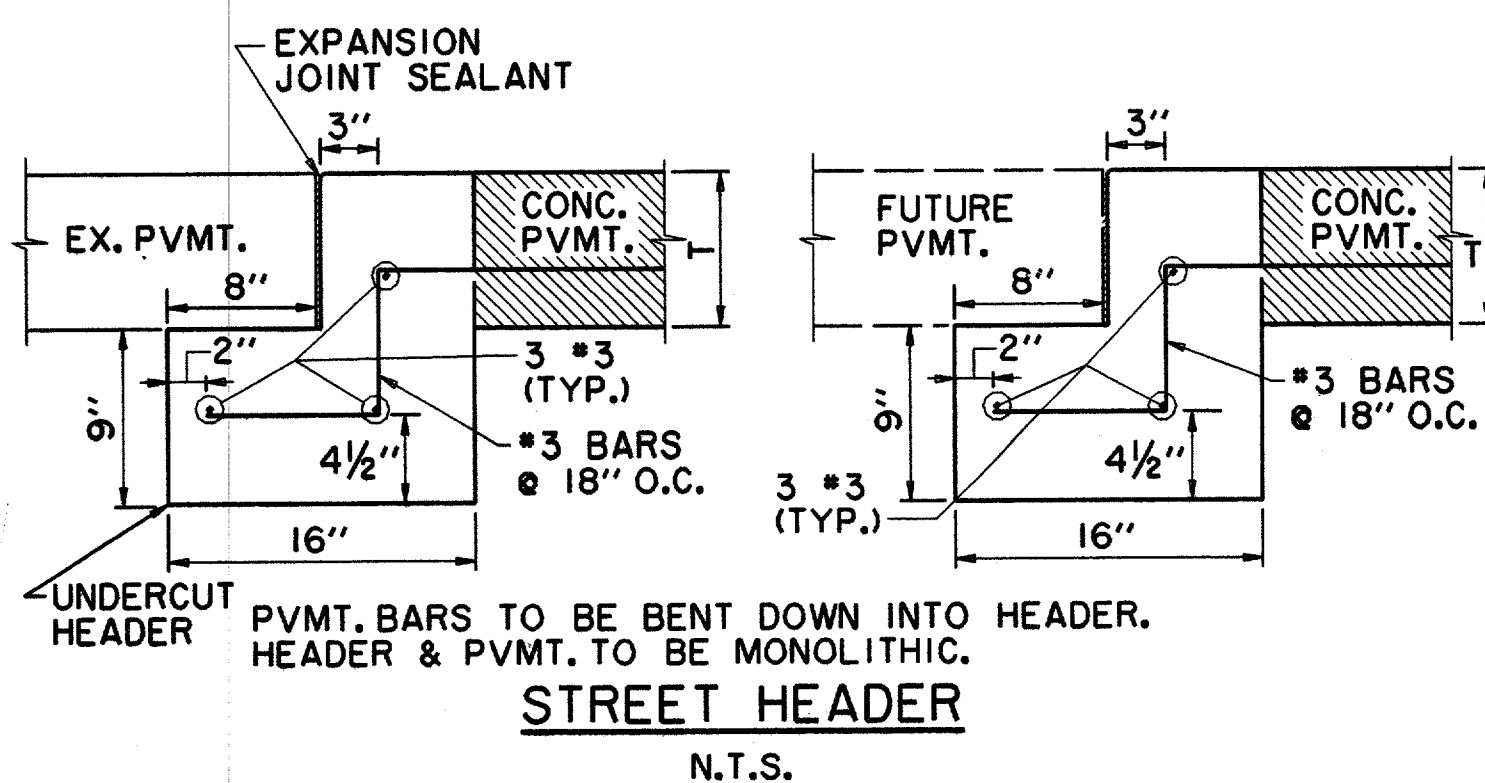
EXPANSION JOINT SEALANT

3''

EX. PVMT.

CONC. PVMT.

T

8''

2''

3 #3 (TYP.)

9''

#3 BARS @ 18'' O.C.

4½''

16''

UNDERCUT HEADER

3''

FUTURE PVMT.

CONC. PVMT.

T

8''

2''

#3 BARS @ 18'' O.C.

9''

4½''

3 #3 (TYP.)

16''

PVMT. BARS TO BE BENT DOWN INTO HEADER.
HEADER & PVMT. TO BE MONOLITHIC.

STREET HEADER

N.T.S.